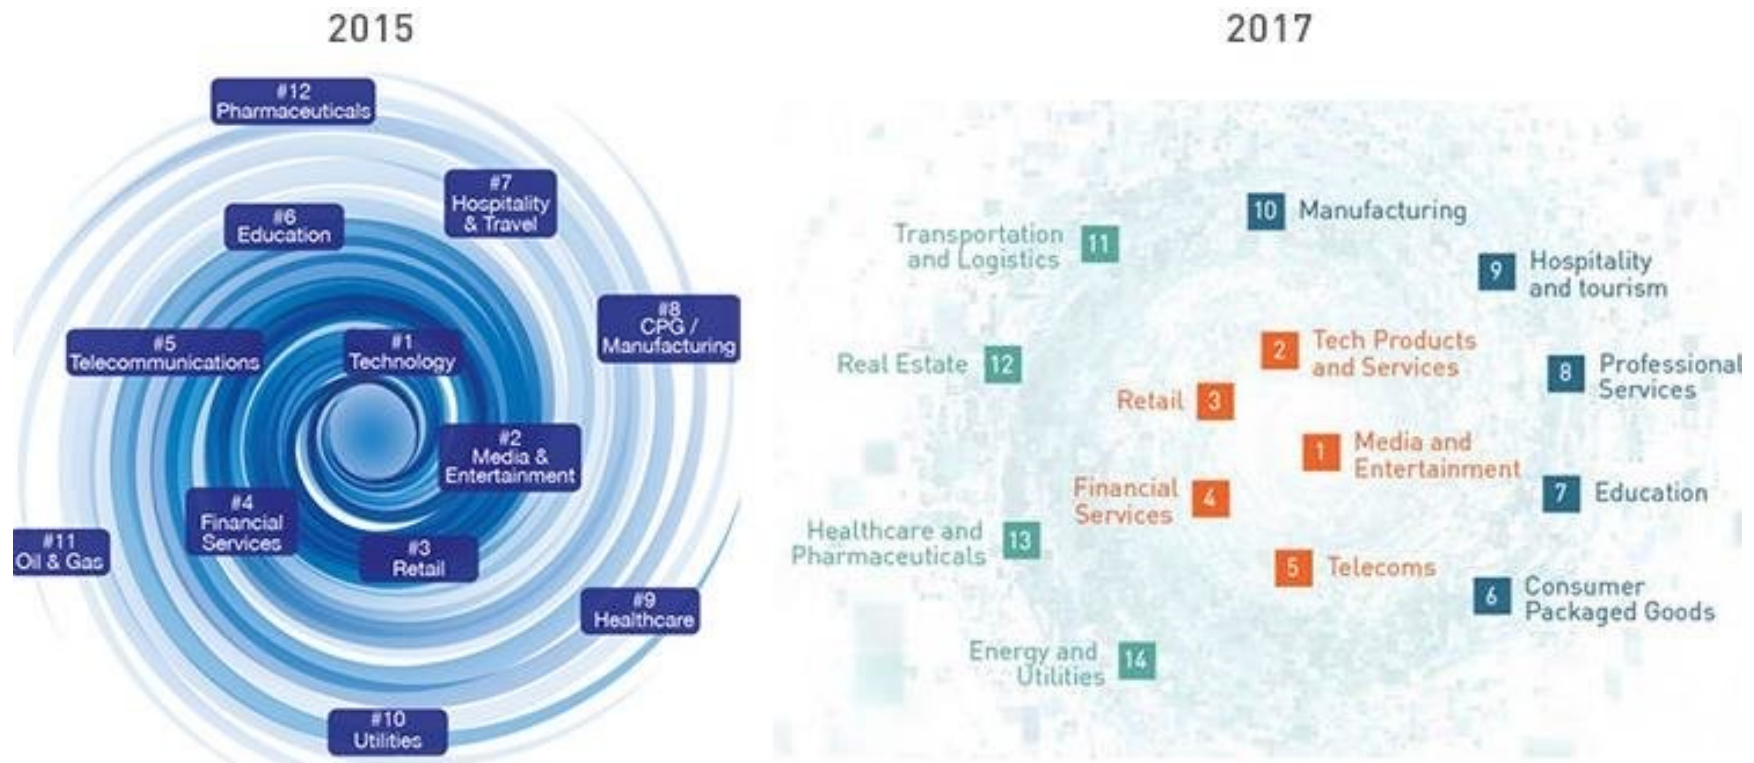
2015

#12 Pharmaceuticals

#7 Hospitality & Travel

#6 Education

#8 CPG / Manufacturing

#5 Telecommunications

#1 Technology

#2 Media & Entertainment

#4 Financial Services

#11 Oil & Gas

#3 Retail

#9 Healthcare

#10 Utilities

2017

10 Manufacturing

Transportation and Logistics 11

9 Hospitality and tourism

2 Tech Products and Services

8 Professional Services

Real Estate 12

Retail 3

1 Media and Entertainment

Financial Services 4

7 Education

Healthcare and Pharmaceuticals 13

5 Telecoms

6 Consumer Packaged Goods

Energy and Utilities 14